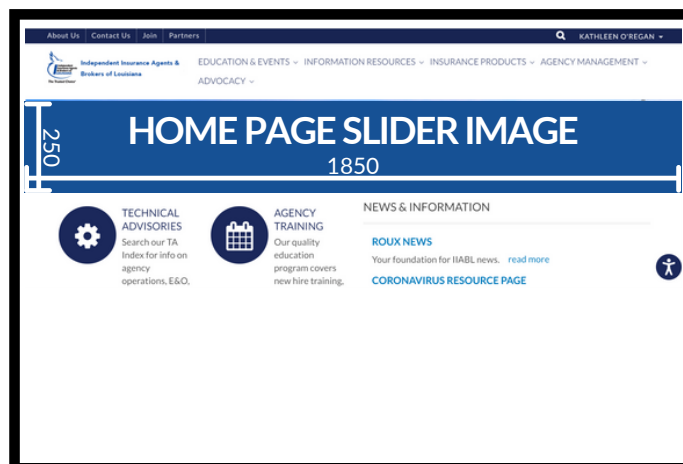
About Us | Contact Us | Join | Partners

KATHLEEN O'REGAN

Independent Insurance Agents & Brokers of Louisiana

EDUCATION & EVENTS INFORMATION RESOURCES INSURANCE PRODUCTS AGENCY MANAGEMENT ADVOCACY

HOME PAGE SLIDER IMAGE

250

1850

TECHNICAL ADVISORIES
Search our TA Index for info on agency operations, E&O,

AGENCY TRAINING
Our quality education program covers new hire training,

NEWS & INFORMATION

ROUX NEWS
Your foundation for IIABL news. read more

CORONAVIRUS RESOURCE PAGE